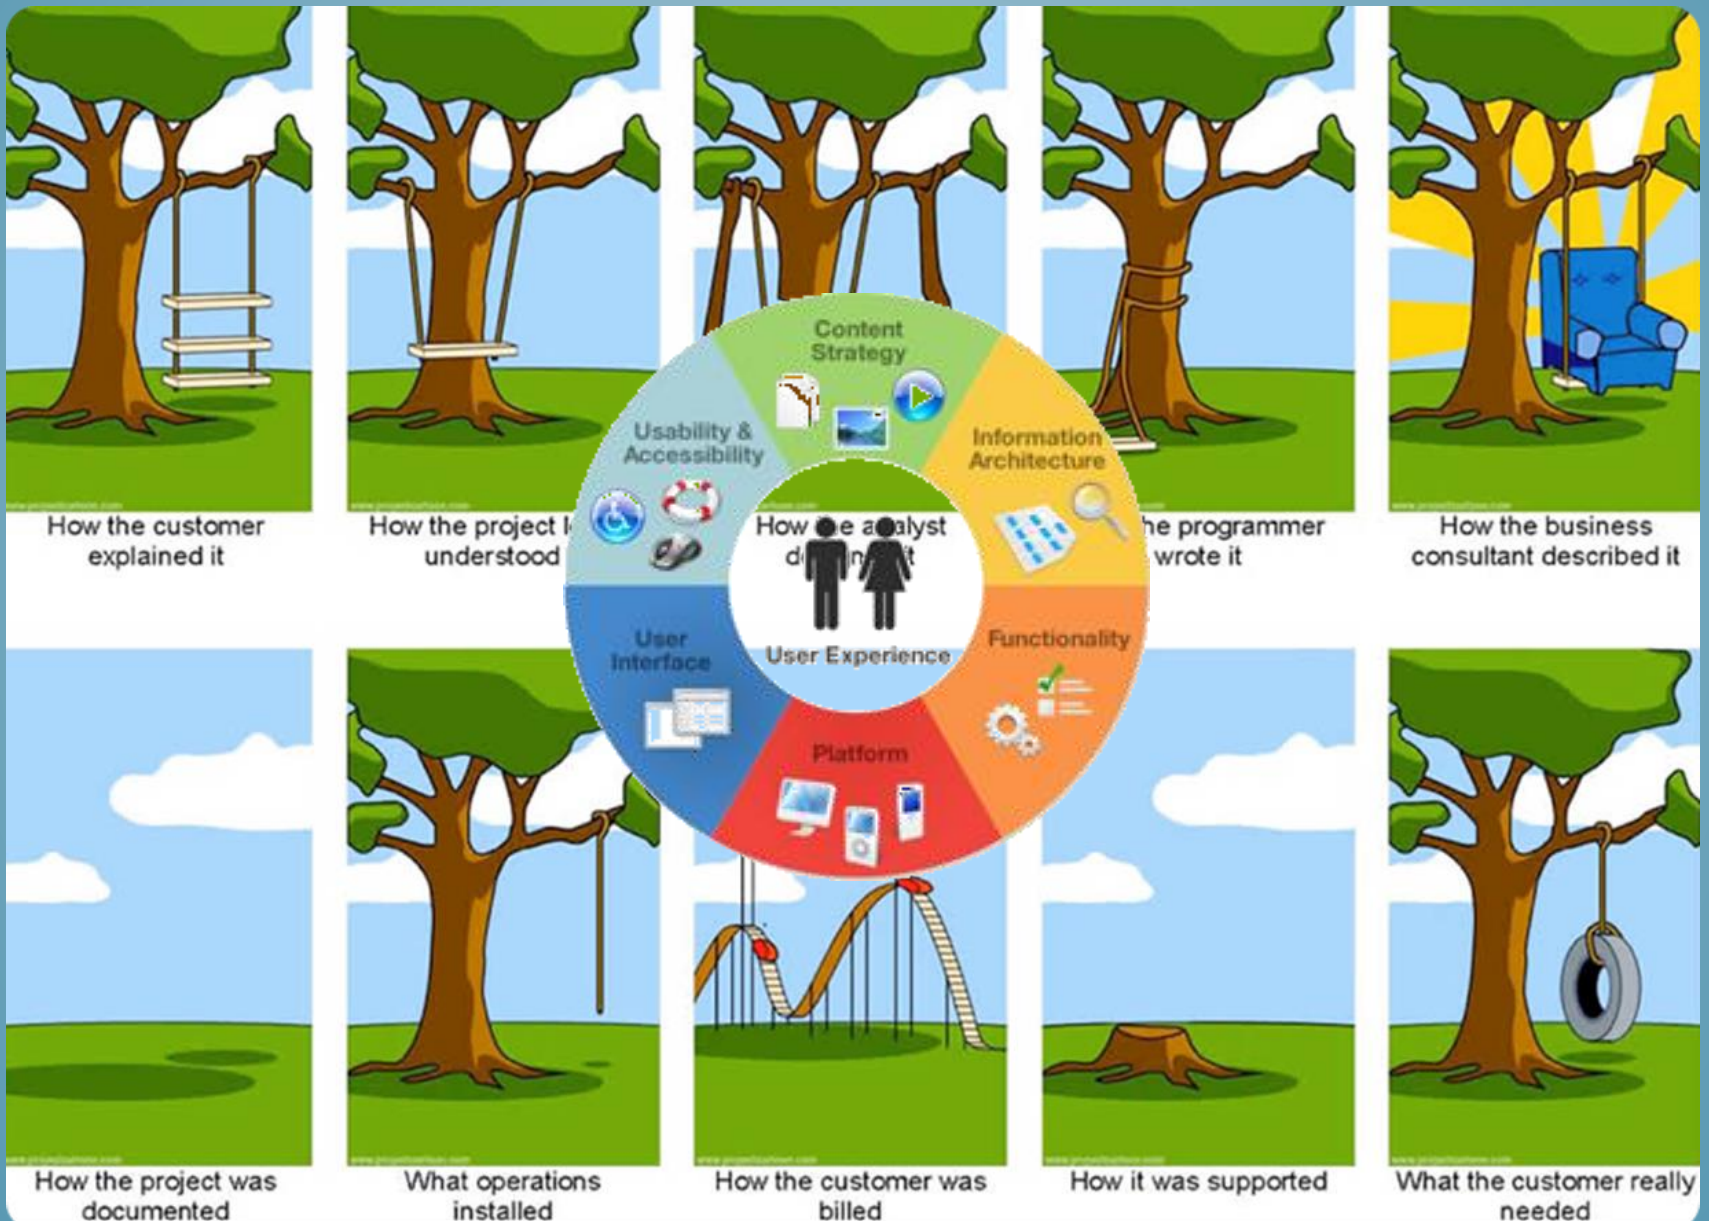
How the customer explained it

How the project l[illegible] understood

How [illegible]e a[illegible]alyst d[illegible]

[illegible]he programmer wrote it

How the business consultant described it

Content Strategy

Usability & Accessibility

Information Architecture

User Experience

User Interface

Functionality

Platform

How the project was documented

What operations installed

How the customer was billed

How it was supported

What the customer really needed